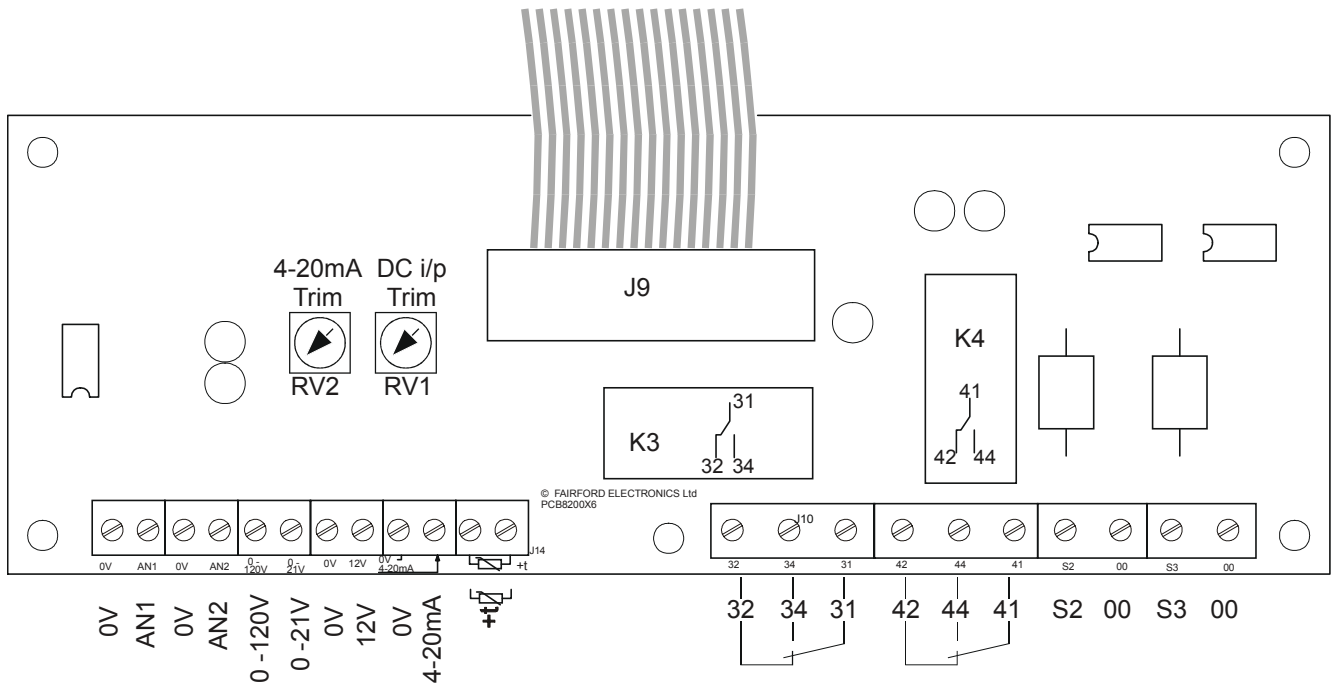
4-20mA Trim
DC i/p Trim
J9
RV2
RV1
K4
41
42 44
31
K3
32 34
© FAIRFORD ELECTRONICS Ltd
PCB8200X6
J10
J14
0V AN1 0V AN2 0 - 120V 0 - 21V 0V 12V 0V 4-20mA +t
32 34 31 42 44 41 S2 00 S3 00
0V
AN1
0V
AN2
0 -120V
0 -21V
0V
12V
0V
4-20mA
+t
32 34 31 42 44 41 S2 00 S3 00